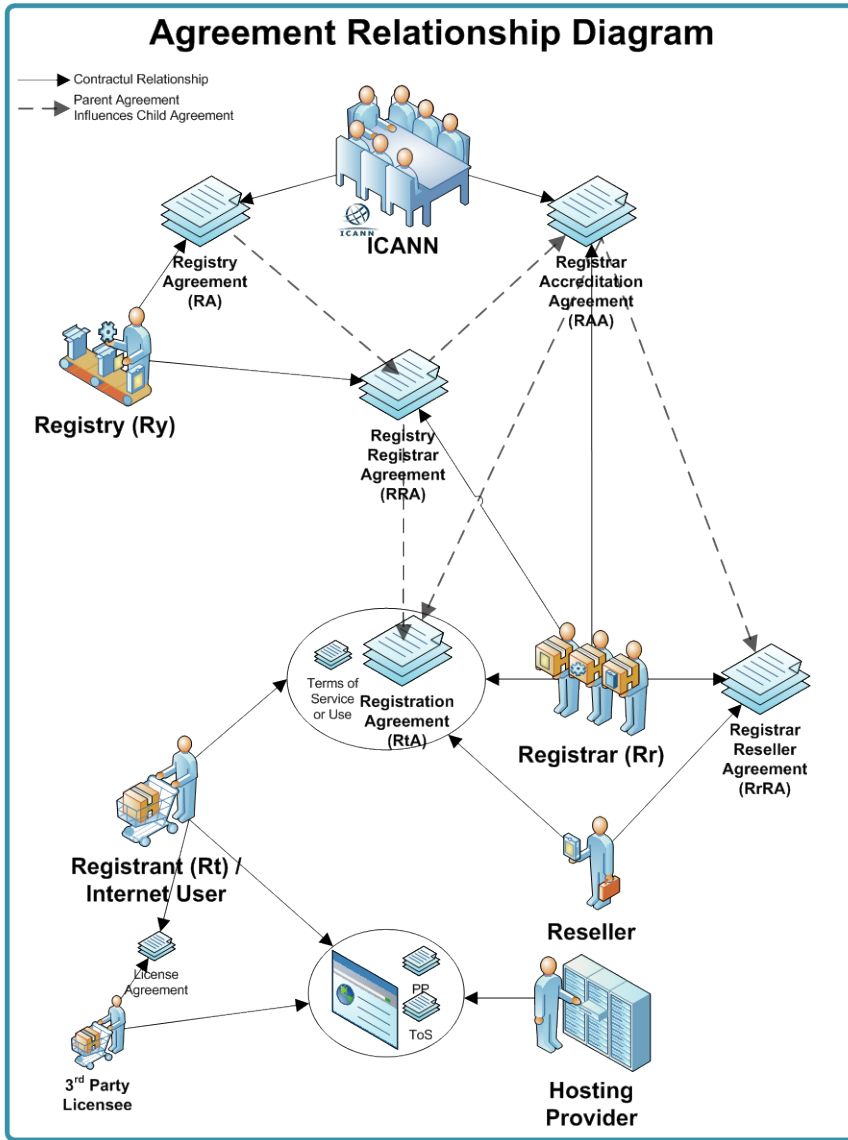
Agreement Relationship Diagram

Contractul Relationship

Parent Agreement Influences Child Agreement

ICANN

ICANN

Registry Agreement (RA)

Registrar Accreditation Agreement (RAA)

Registry (Ry)

Registry Registrar Agreement (RRA)

Terms of Service or Use

Registration Agreement (RtA)

Registrar (Rr)

Registrar Reseller Agreement (RrRA)

Registrant (Rt) / Internet User

Reseller

License Agreement

PP

ToS

$3^{rd}$ Party Licensee

Hosting Provider